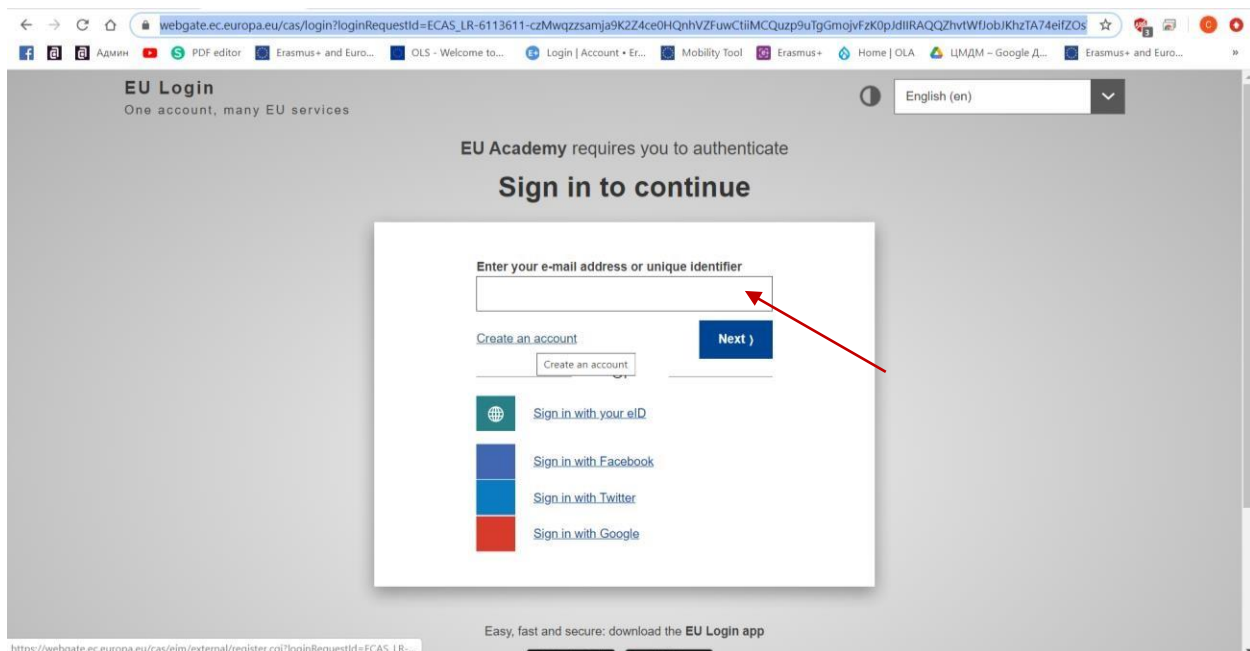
webgate.ec.europa.eu/cas/login?loginRequestId=ECAS_LR-6113611-czMwqzzsamja9K2Z4ce0HQnhVZFuwCtiiMCQuzp9uTgGmojvFzK0pJdIIRAQQZhvtWfJobJKhzTA74eifZOs

Админ PDF editor Erasmus+ and Euro... OLS - Welcome to... Login | Account • Er... Mobility Tool Erasmus+ Home | OLA ЦМДМ – Google Д... Erasmus+ and Euro...

EU Login
One account, many EU services

English (en)

EU Academy requires you to authenticate

Sign in to continue

Enter your e-mail address or unique identifier

Create an account

Next ›

Create an account

Or

Sign in with your eID

Sign in with Facebook

Sign in with Twitter

Sign in with Google

Easy, fast and secure: download the EU Login app

https://webgate.ec.europa.eu/cas/eim/external/register.cgi?loginRequestId=ECAS_LR-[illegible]